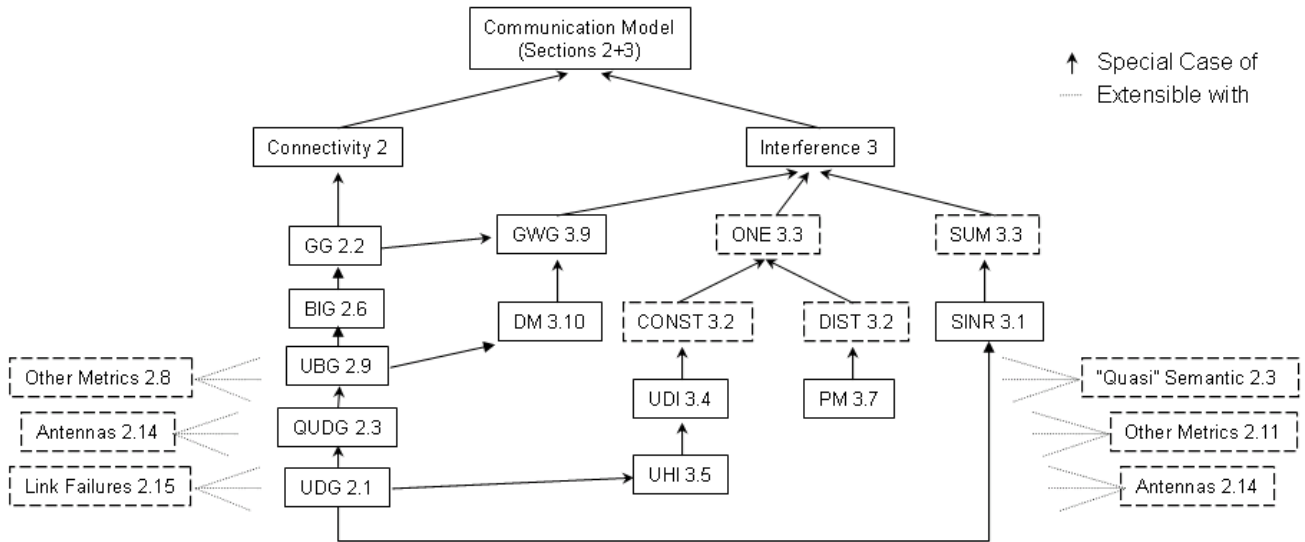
Communication Model (Sections 2+3)

↑ Special Case of
Extensible with

Connectivity 2

Interference 3

GG 2.2

GWG 3.9

ONE 3.3

SUM 3.3

BIG 2.6

DM 3.10

CONST 3.2

DIST 3.2

SINR 3.1

Other Metrics 2.8

UBG 2.9

"Quasi" Semantic 2.3

UDI 3.4

PM 3.7

Antennas 2.14

QUDG 2.3

Other Metrics 2.11

Link Failures 2.15

UDG 2.1

UHI 3.5

Antennas 2.14